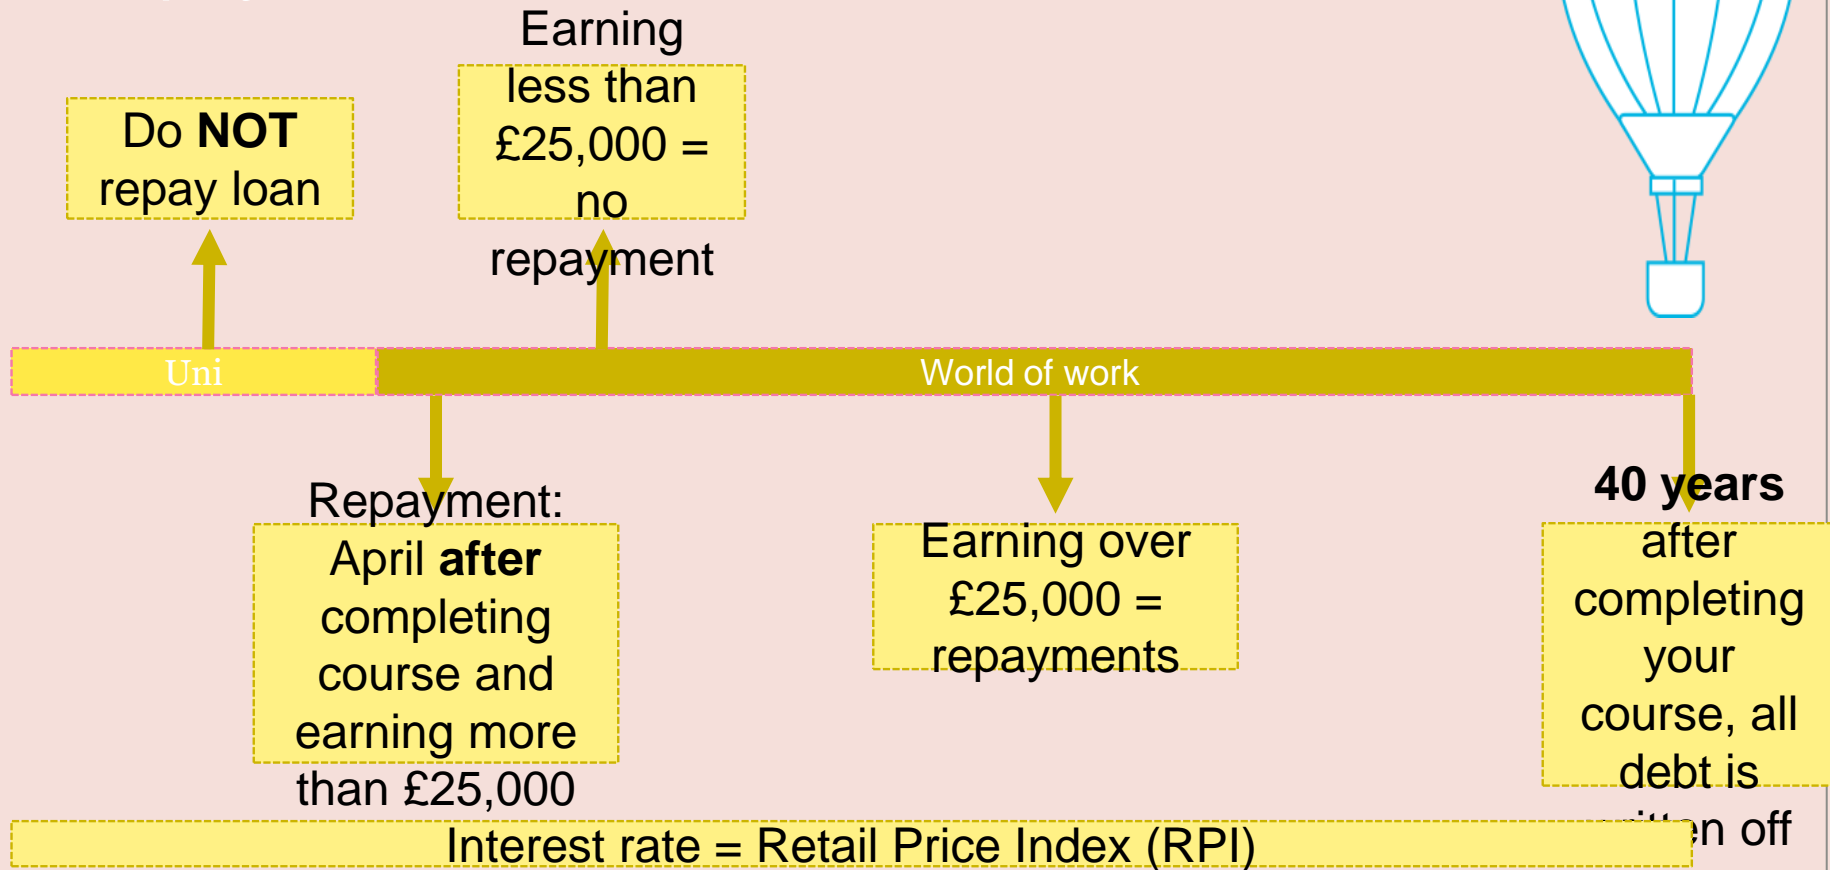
Do **NOT** repay loan

Earning less than £25,000 = no repayment

Uni

World of work

Repayment: April **after** completing course and earning more than £25,000

Earning over £25,000 = repayments

**40 years** after completing your course, all debt is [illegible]en off

Interest rate = Retail Price Index (RPI)